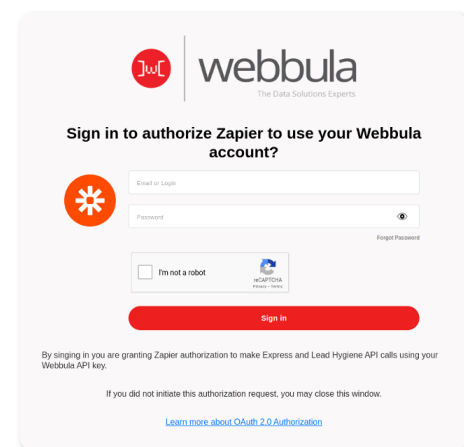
]w[ webbula
The Data Solutions Experts

Sign in to authorize Zapier to use your Webbula account?

Email or Login

Password

Forgot Password

I'm not a robot
reCAPTCHA
Privacy - Terms

Sign in

By singing in you are granting Zapier authorization to make Express and Lead Hygiene API calls using your Webbula API key.

If you did not initiate this authorization request, you may close this window.

Learn more about OAuth 2.0 Authorization